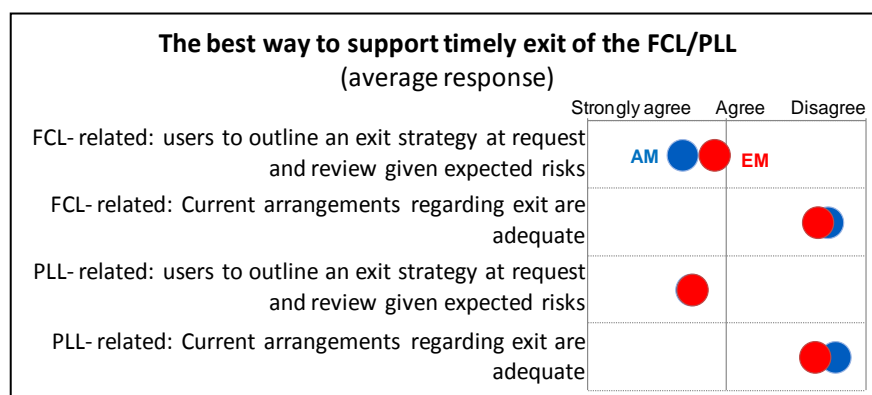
The best way to support timely exit of the FCL/PLL
(average response)

Strongly agree | Agree | Disagree

FCL- related: users to outline an exit strategy at request and review given expected risks

AM EM

FCL- related: Current arrangements regarding exit are adequate

PLL- related: users to outline an exit strategy at request and review given expected risks

PLL- related: Current arrangements regarding exit are adequate